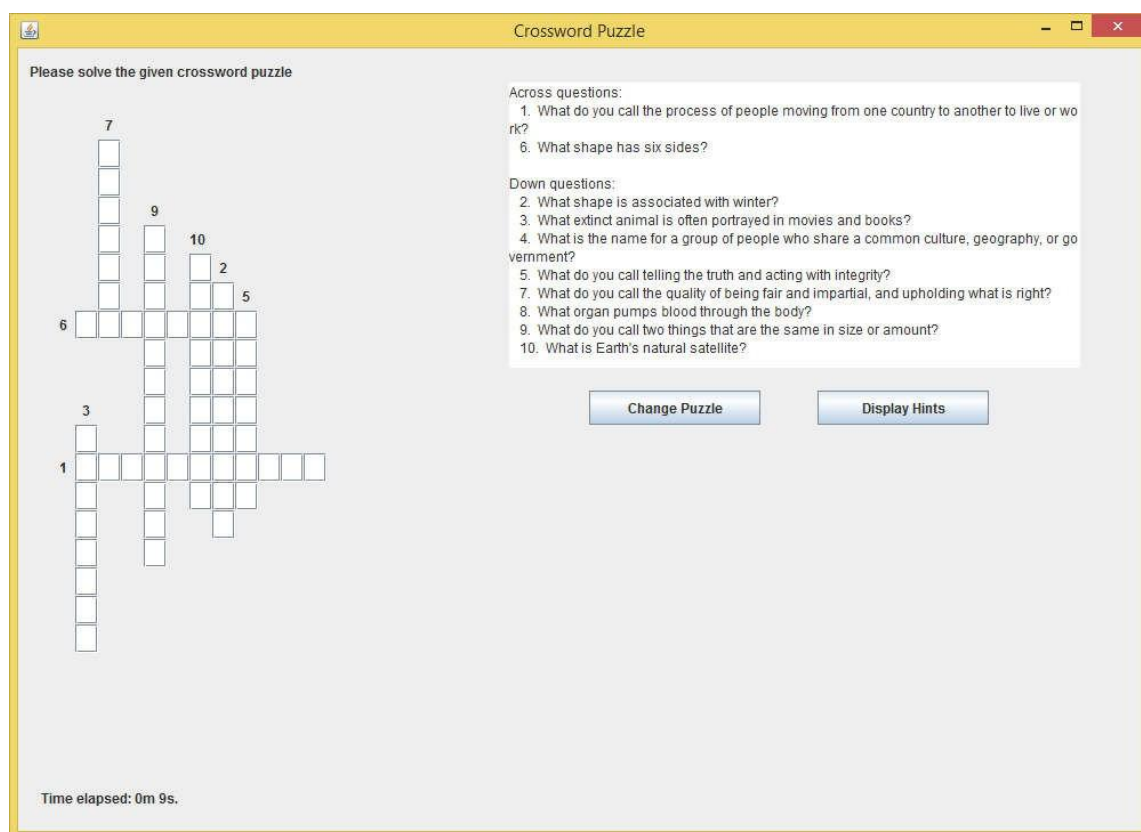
Crossword Puzzle

Please solve the given crossword puzzle

7
9
10
2
5
6
3
1

Across questions:
1. What do you call the process of people moving from one country to another to live or work?
6. What shape has six sides?

Down questions:
2. What shape is associated with winter?
3. What extinct animal is often portrayed in movies and books?
4. What is the name for a group of people who share a common culture, geography, or government?
5. What do you call telling the truth and acting with integrity?
7. What do you call the quality of being fair and impartial, and upholding what is right?
8. What organ pumps blood through the body?
9. What do you call two things that are the same in size or amount?
10. What is Earth's natural satellite?

Change Puzzle

Display Hints

Time elapsed: 0m 9s.